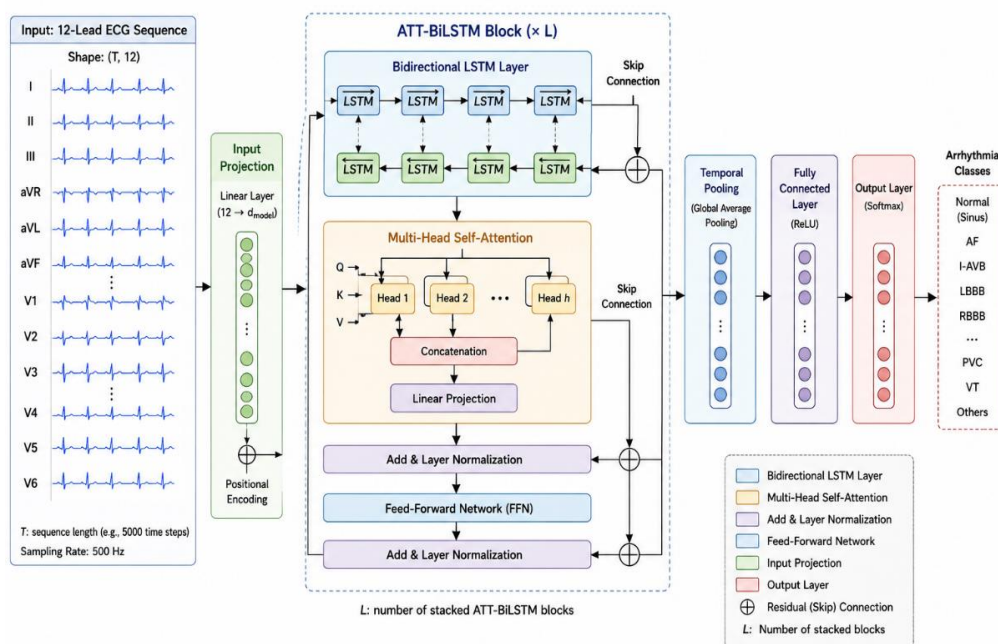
Input: 12-Lead ECG Sequence

Shape: (T, 12)

I

II

III

aVR

aVL

aVF

⋮

V1

V2

V3

⋮

V4

V5

V6

*T*: sequence length (e.g., 5000 time steps)

Sampling Rate: 500 Hz

Input Projection

Linear Layer ($12 \rightarrow d_{model}$)

⋮

$\oplus$

Positional Encoding

ATT-BiLSTM Block (× L)

Bidirectional LSTM Layer

$\overrightarrow{LSTM}$ $\overrightarrow{LSTM}$ $\overrightarrow{LSTM}$ $\overrightarrow{LSTM}$

$\overleftarrow{LSTM}$ $\overleftarrow{LSTM}$ $\overleftarrow{LSTM}$ $\overleftarrow{LSTM}$

Skip Connection

$\oplus$

Multi-Head Self-Attention

Q

K

V

Head 1

Head 2

•••

Head *h*

Concatenation

Linear Projection

Skip Connection

Add & Layer Normalization

$\oplus$

Feed-Forward Network (FFN)

Add & Layer Normalization

$\oplus$

*L*: number of stacked ATT-BiLSTM blocks

Temporal Pooling

(Global Average Pooling)

⋮

Fully Connected Layer

(ReLU)

⋮

Output Layer

(Softmax)

⋮

Arrhythmia Classes

Normal (Sinus)

AF

I-AVB

LBBB

RBBB

...

PVC

VT

Others

Bidirectional LSTM Layer

Multi-Head Self-Attention

Add & Layer Normalization

Feed-Forward Network

Input Projection

Output Layer

$\oplus$ Residual (Skip) Connection

*L*: Number of stacked blocks